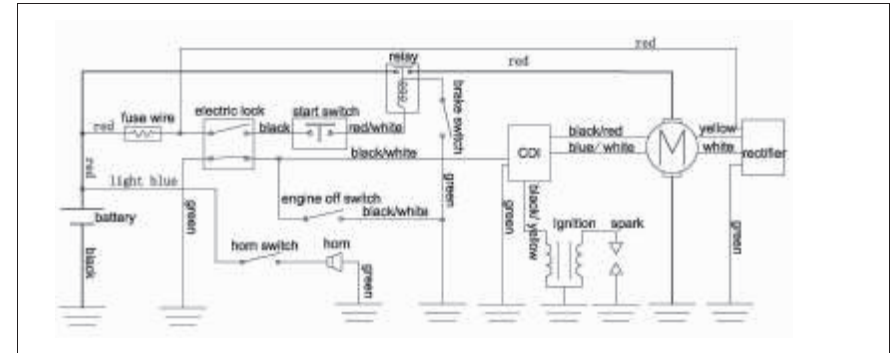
red
red
relay
brake switch
red
fuse wire
electric lock
start switch
black
red/white
black/white
CDI
black/red
blue/ white
yellow
white
rectifier
red
light blue
battery
black
green
engine off switch
black/white
green
green
black/ yellow
Ignition
spark
horn switch
horn
green
green